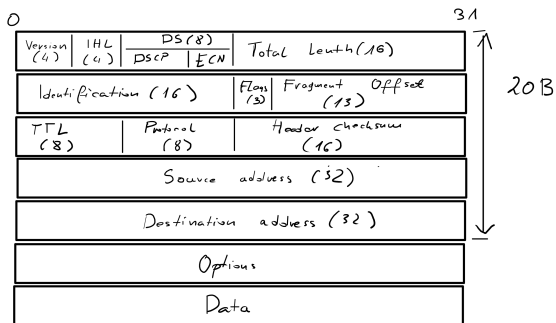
0

31

| Version (4) | IHL (4) | DS (8) DSCP \| ECN | Total Lenth (16) |
|---|---|---|---|

| Identification (16) | Flags (3) | Fragment Offset (13) |
|---|---|---|

| TTL (8) | Protocol (8) | Header checksum (16) |
|---|---|---|

Source address (32)

Destination address (32)

20B

Options

Data